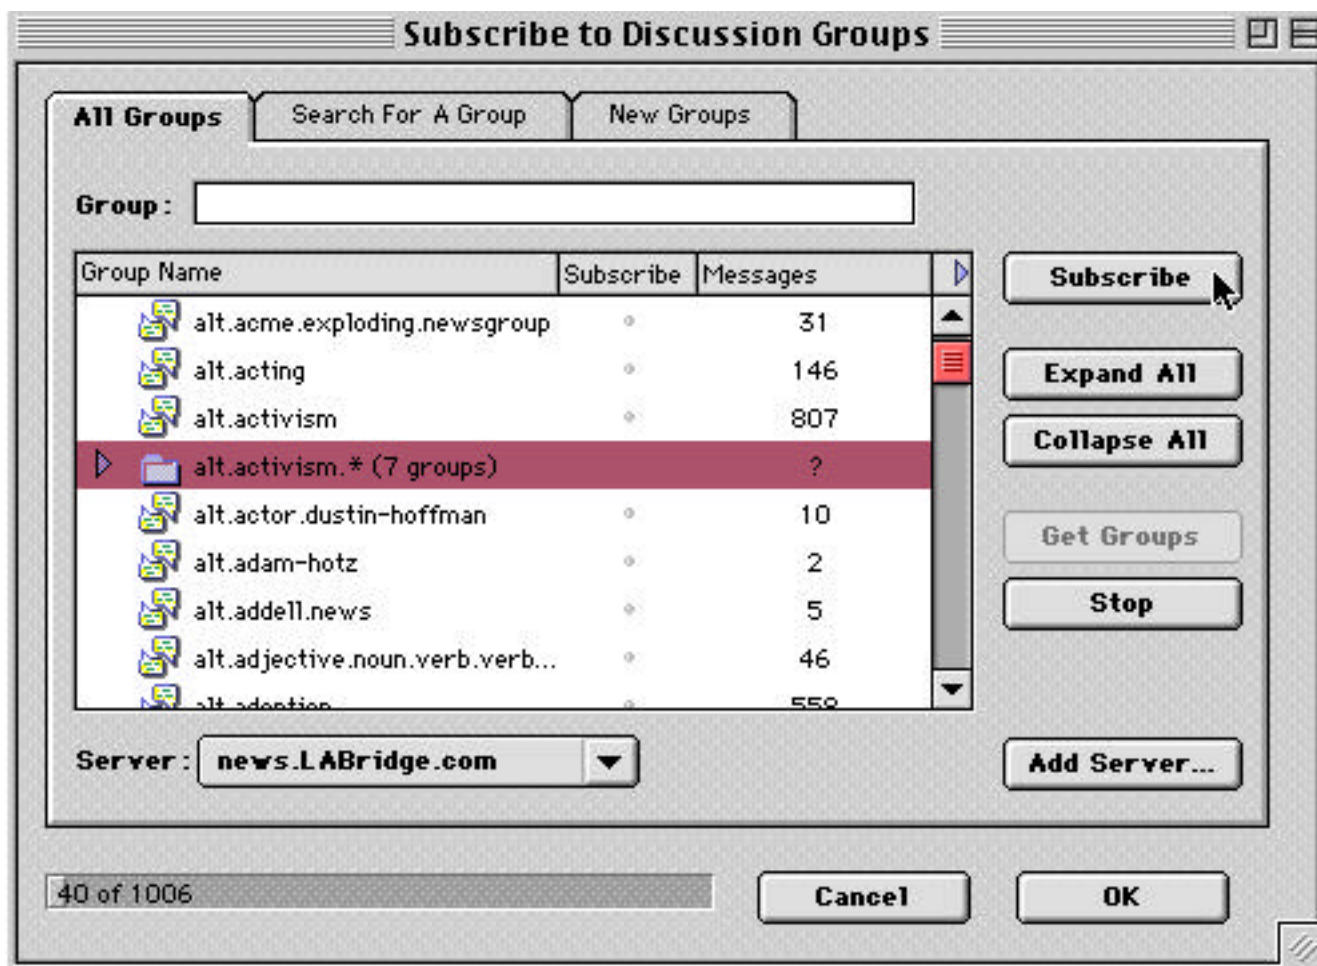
Subscribe to Discussion Groups

All Groups | Search For A Group | New Groups

Group:

| Group Name | Subscribe | Messages |
|---|---|---|
| alt.acme.exploding.newsgroup | | 31 |
| alt.acting | | 146 |
| alt.activism | | 807 |
| alt.activism.* (7 groups) | | ? |
| alt.actor.dustin-hoffman | | 10 |
| alt.adam-hotz | | 2 |
| alt.addell.news | | 5 |
| alt.adjective.noun.verb.verb... | | 46 |
| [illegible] | | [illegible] |

Subscribe

Expand All

Collapse All

Get Groups

Stop

Server: news.LABridge.com

Add Server...

40 of 1006

Cancel

OK